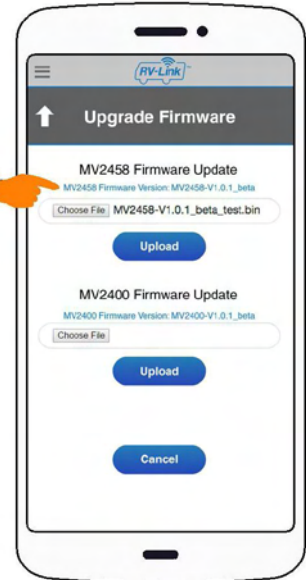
RV-Link

Upgrade Firmware

MV2458 Firmware Update

MV2458 Firmware Version: MV2458-V1.0.1_beta

Choose File MV2458-V1.0.1_beta_test.bin

Upload

MV2400 Firmware Update

MV2400 Firmware Version: MV2400-V1.0.1_beta

Choose File

Upload

Cancel